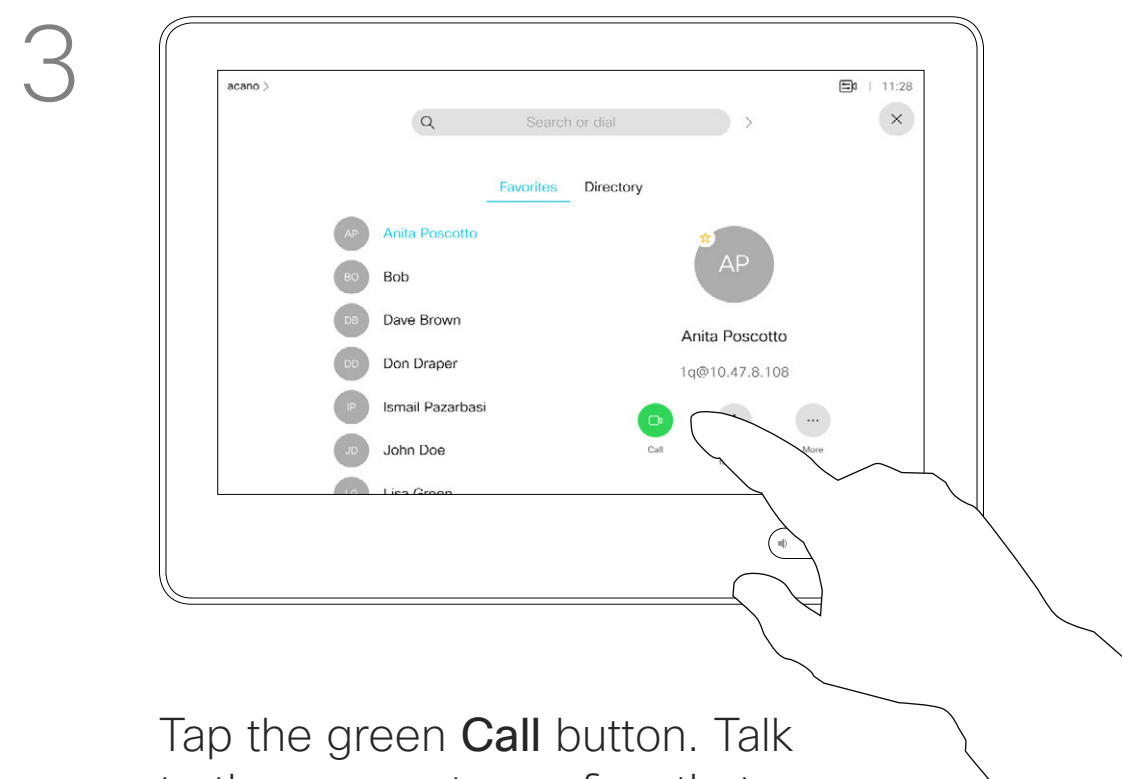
3

acano >

11:28

Search or dial

Favorites Directory

AP Anita Poscotto

BO Bob

DB Dave Brown

DD Don Draper

IP Ismail Pazarbasi

JD John Doe

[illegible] Lisa Green

AP

Anita Poscotto

1q@10.47.8.108

Call

More

Tap the green **Call** button. Talk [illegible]